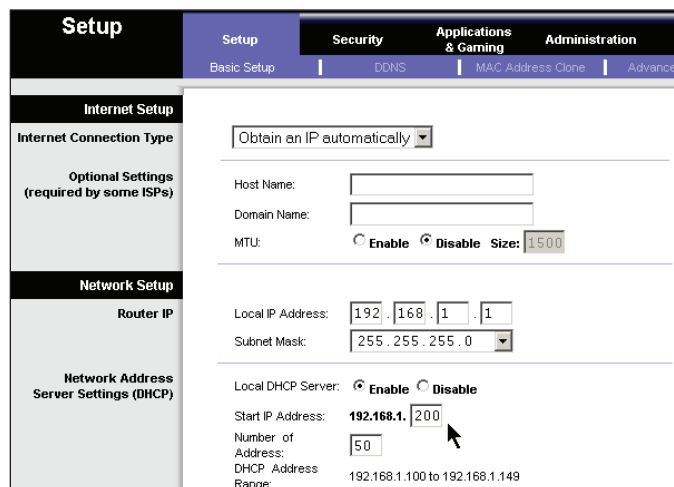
Setup

Setup | Security | Applications & Gaming | Administration

Basic Setup | DDNS | MAC Address Clone | Advance

Internet Setup

Internet Connection Type

Obtain an IP automatically

Optional Settings (required by some ISPs)

Host Name:

Domain Name:

MTU: Enable Disable Size: 1500

Network Setup

Router IP

Local IP Address: 192 . 168 . 1 . 1

Subnet Mask: 255.255.255.0

Network Address Server Settings (DHCP)

Local DHCP Server: Enable Disable

Start IP Address: 192.168.1. 200

Number of Address: 50

DHCP Address Range: 192.168.1.100 to 192.168.1.149